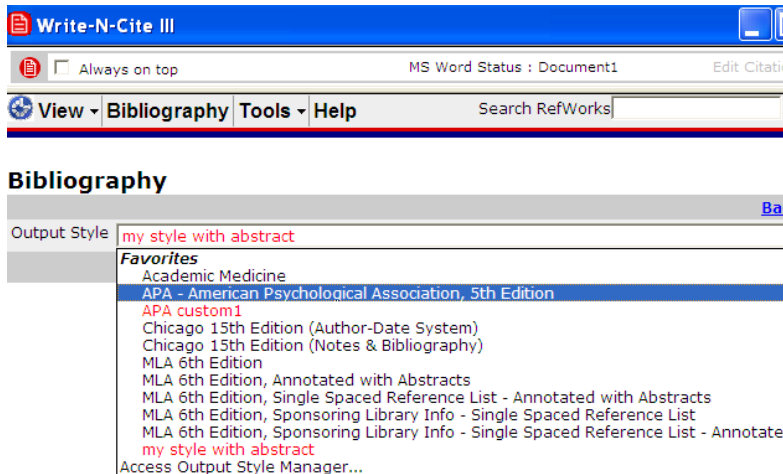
Write-N-Cite III

Always on top

MS Word Status : Document1

Edit Citatio

View Bibliography Tools Help

Search RefWorks

Bibliography

Ba

Output Style my style with abstract

Favorites
Academic Medicine
APA - American Psychological Association, 5th Edition
APA custom1
Chicago 15th Edition (Author-Date System)
Chicago 15th Edition (Notes & Bibliography)
MLA 6th Edition
MLA 6th Edition, Annotated with Abstracts
MLA 6th Edition, Single Spaced Reference List - Annotated with Abstracts
MLA 6th Edition, Sponsoring Library Info - Single Spaced Reference List
MLA 6th Edition, Sponsoring Library Info - Single Spaced Reference List - Annotate
my style with abstract
Access Output Style Manager...